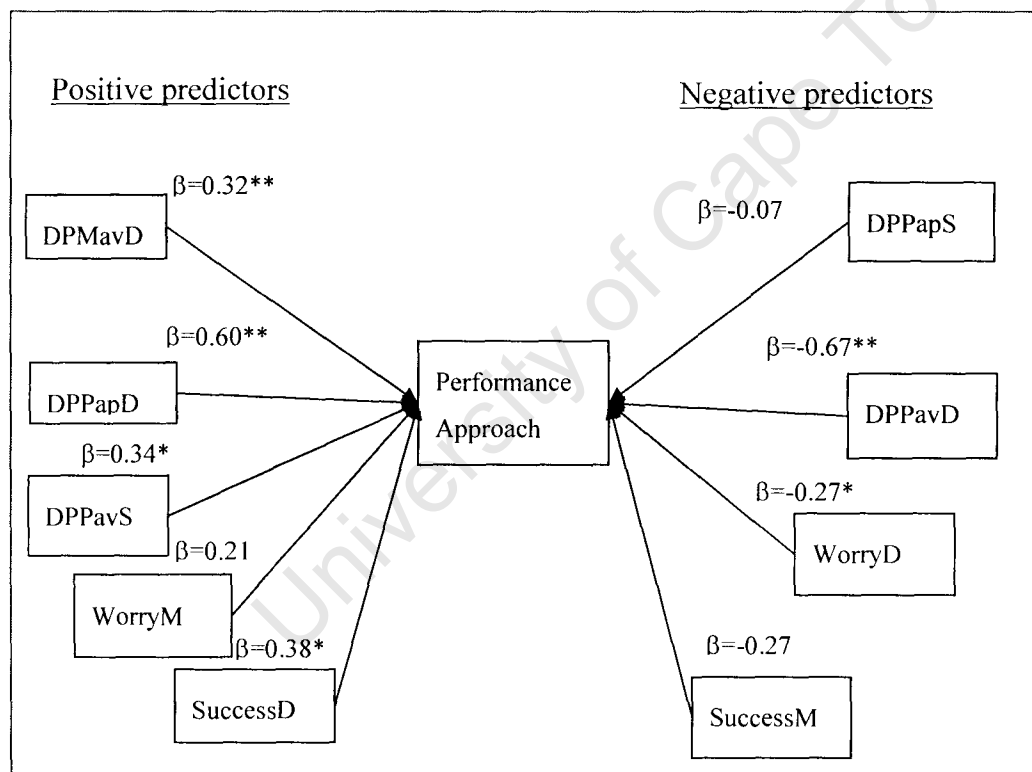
Positive predictors

Negative predictors

β=0.32**

DPMavD

β=0.60**

DPPapD

β=0.34*

DPPavS

β=0.21

WorryM

β=0.38*

SuccessD

Performance Approach

β=-0.07

DPPapS

β=-0.67**

DPPavD

β=-0.27*

WorryD

β=-0.27

SuccessM

University of Cape Town